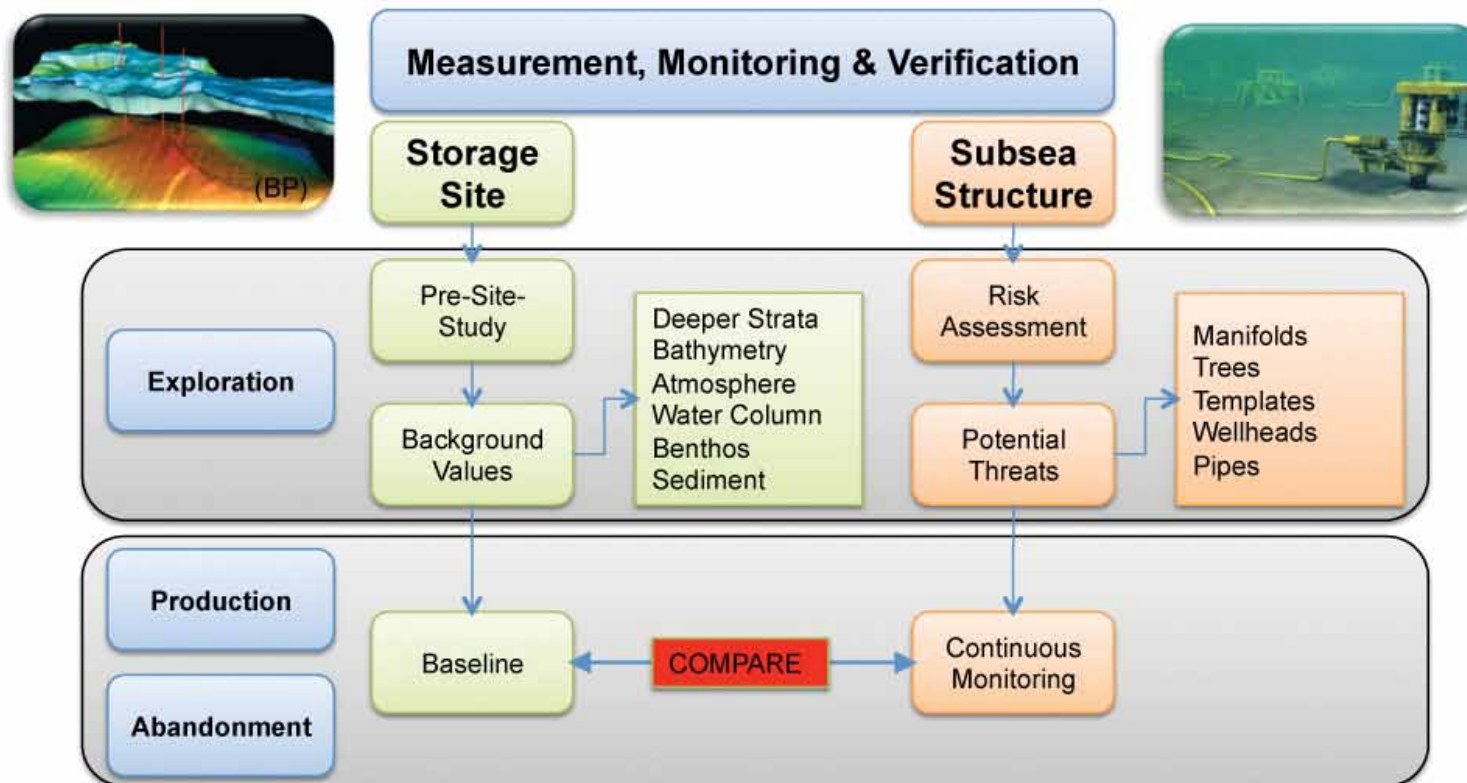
(BP)

Measurement, Monitoring & Verification

Storage Site

Subsea Structure

Exploration

Pre-Site-Study

Background Values

Deeper Strata
Bathymetry
Atmosphere
Water Column
Benthos
Sediment

Risk Assessment

Potential Threats

Manifolds
Trees
Templates
Wellheads
Pipes

Production

Abandonment

Baseline

COMPARE

Continuous Monitoring